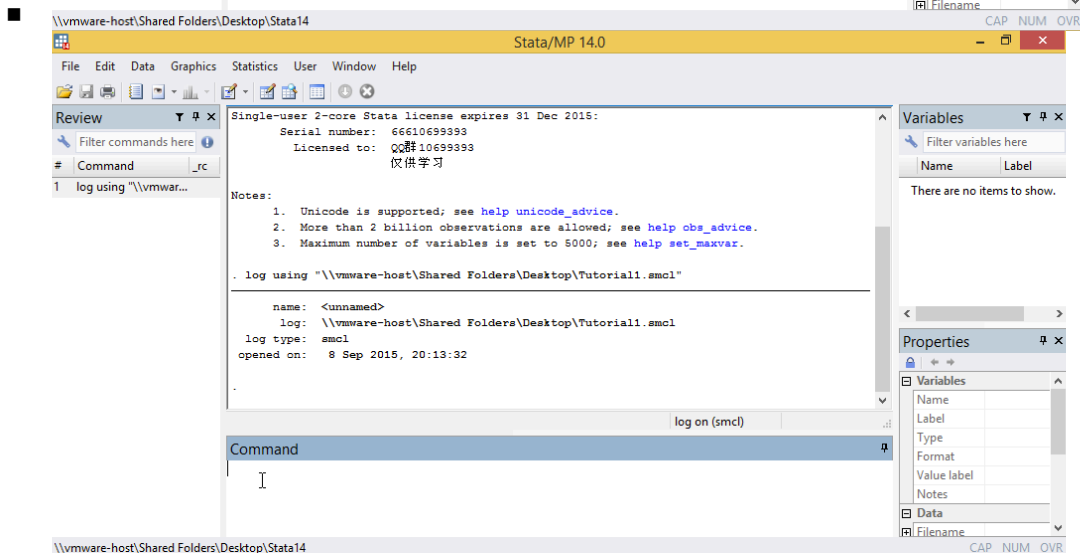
\\vmware-host\Shared Folders\Desktop\Stata14
Filename
CAP NUM OVR

Stata/MP 14.0

File Edit Data Graphics Statistics User Window Help

Review
Filter commands here
# Command _rc
1 log using "\\vmwar...

Single-user 2-core Stata license expires 31 Dec 2015:
Serial number: 66610699393
Licensed to: QQ群10699393
仅供学习

Notes:
1. Unicode is supported; see help unicode_advice.
2. More than 2 billion observations are allowed; see help obs_advice.
3. Maximum number of variables is set to 5000; see help set_maxvar.

. log using "\\vmware-host\Shared Folders\Desktop\Tutorial1.smcl"

name: <unnamed>
log: \\vmware-host\Shared Folders\Desktop\Tutorial1.smcl
log type: smcl
opened on: 8 Sep 2015, 20:13:32

.

log on (smcl)

Command

Variables
Filter variables here
Name Label
There are no items to show.

Properties
Variables
Name
Label
Type
Format
Value label
Notes
Data
Filename

\\vmware-host\Shared Folders\Desktop\Stata14
CAP NUM OVR